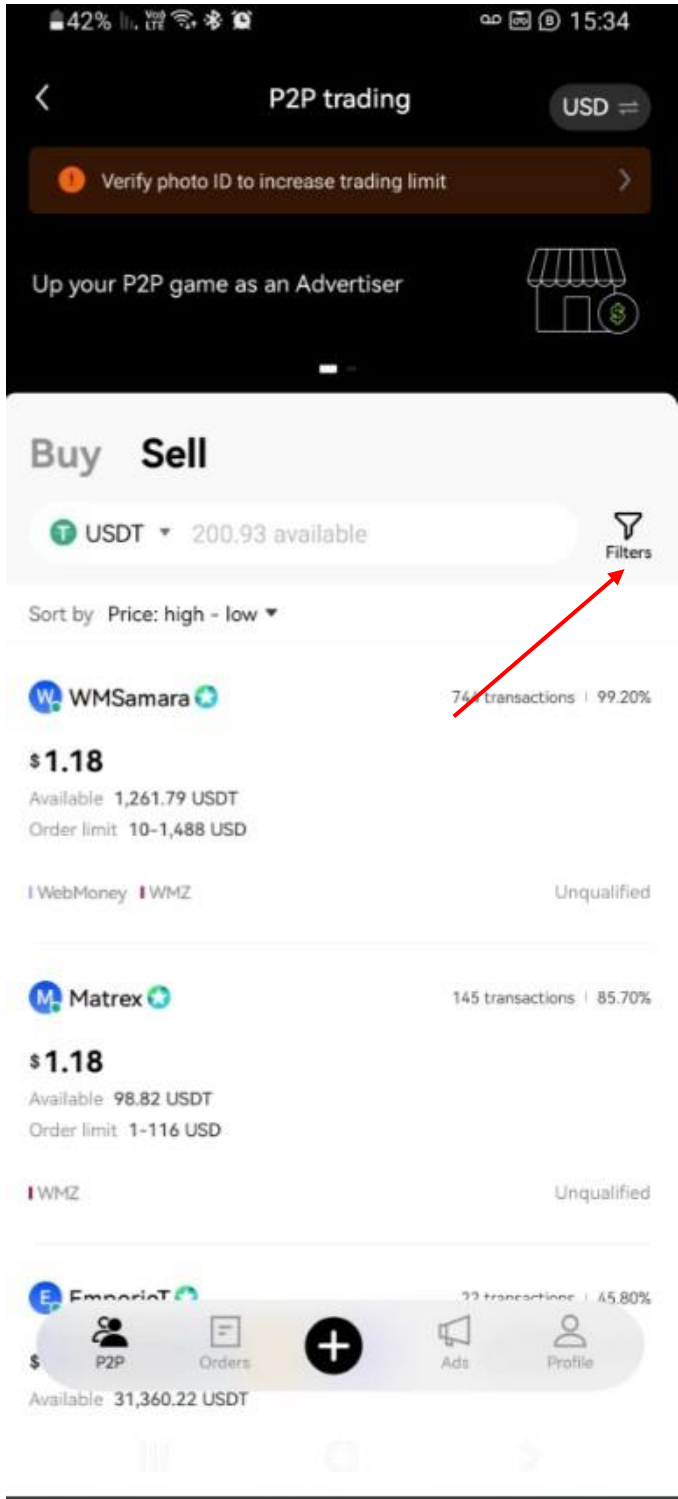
42% 15:34

P2P trading

USD

Verify photo ID to increase trading limit

Up your P2P game as an Advertiser

Buy Sell

USDT 200.93 available

Filters

Sort by Price: high - low

W WMSamara

74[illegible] transactions | 99.20%

$1.18

Available 1,261.79 USDT

Order limit 10-1,488 USD

WebMoney WMZ

Unqualified

M Matrex

145 transactions | 85.70%

$1.18

Available 98.82 USDT

Order limit 1-116 USD

WMZ

Unqualified

E EmporioT

22 transactions | 45.80%

$

Available 31,360.22 USDT

P2P Orders Ads Profile